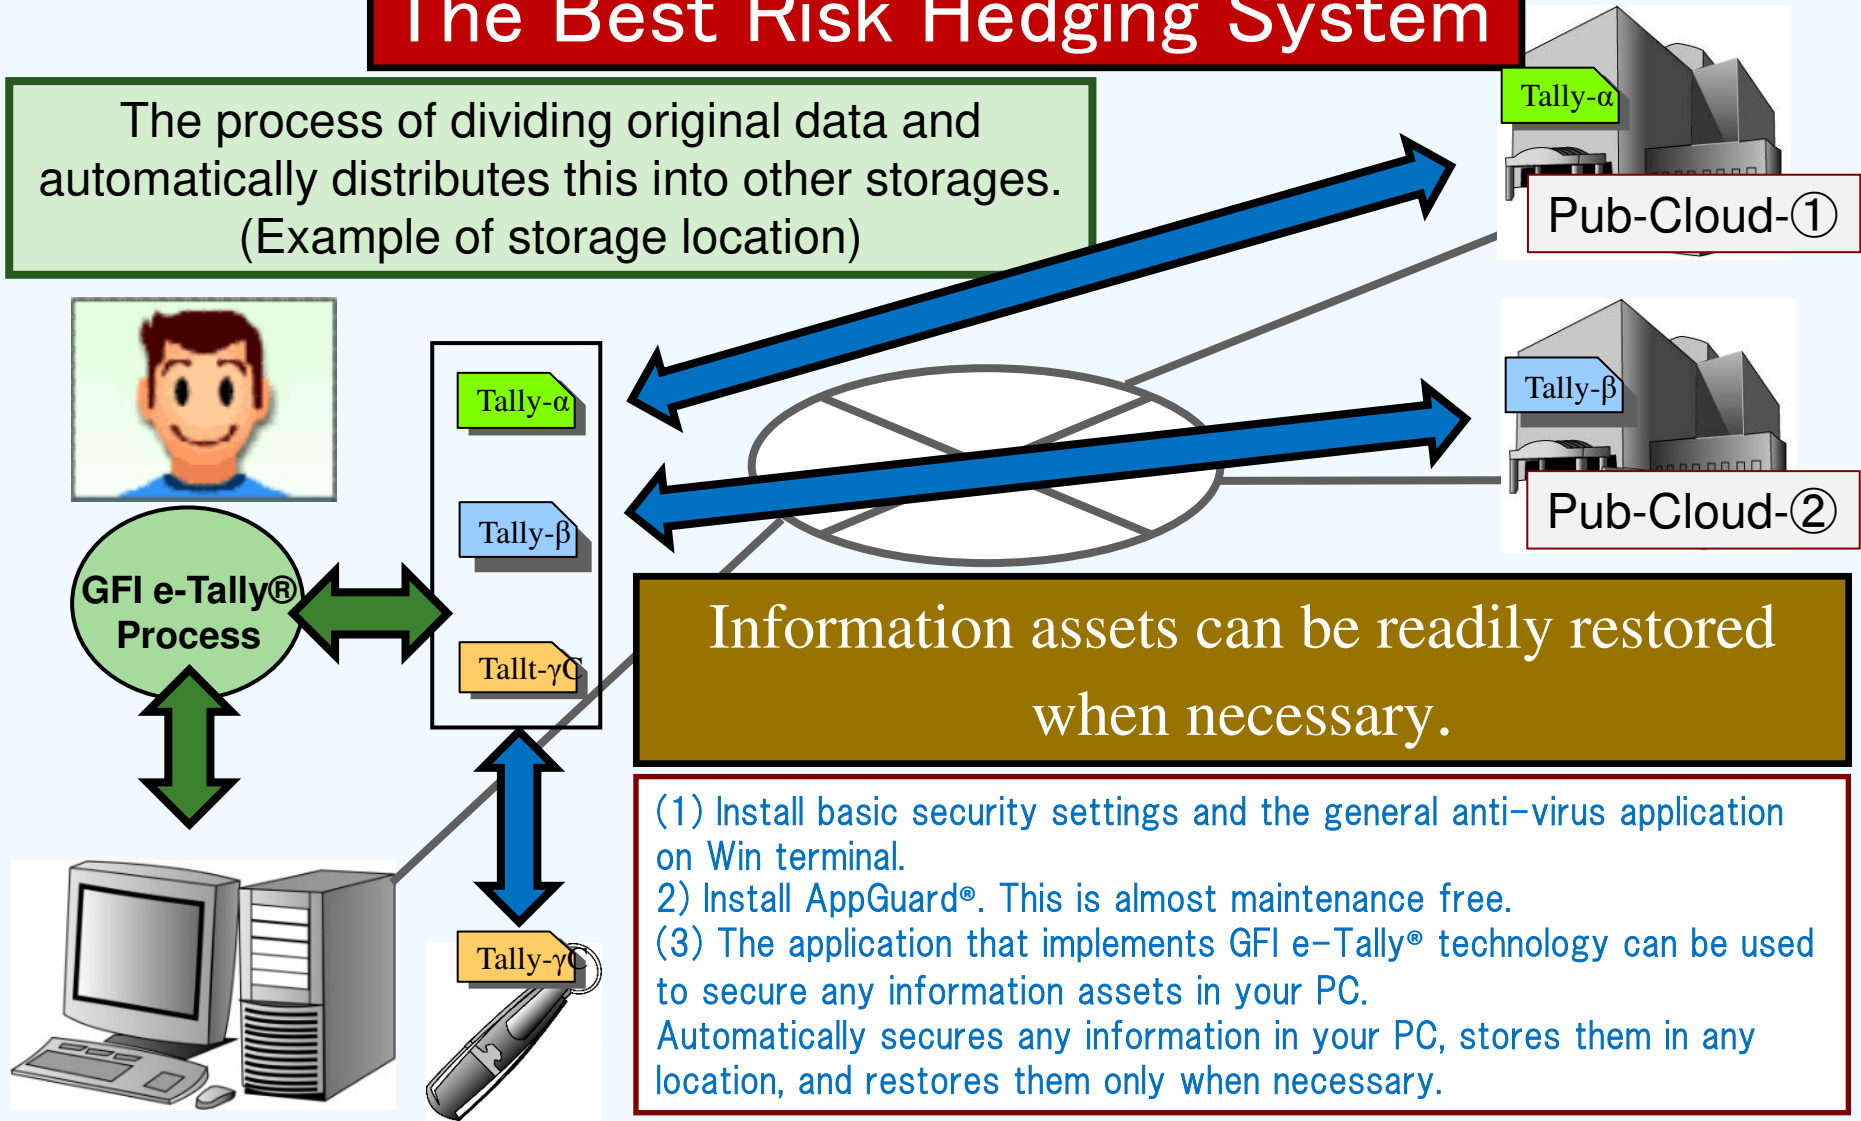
The Best Risk Hedging System

The process of dividing original data and automatically distributes this into other storages. (Example of storage location)

Tally-α

Pub-Cloud-①

Tally-β

Pub-Cloud-②

Tally-α

Tally-β

Tallt-γC

GFI e-Tally® Process

Information assets can be readily restored when necessary.

Tally-γC

(1) Install basic security settings and the general anti-virus application on Win terminal.
2) Install AppGuard®. This is almost maintenance free.
(3) The application that implements GFI e-Tally® technology can be used to secure any information assets in your PC.
Automatically secures any information in your PC, stores them in any location, and restores them only when necessary.